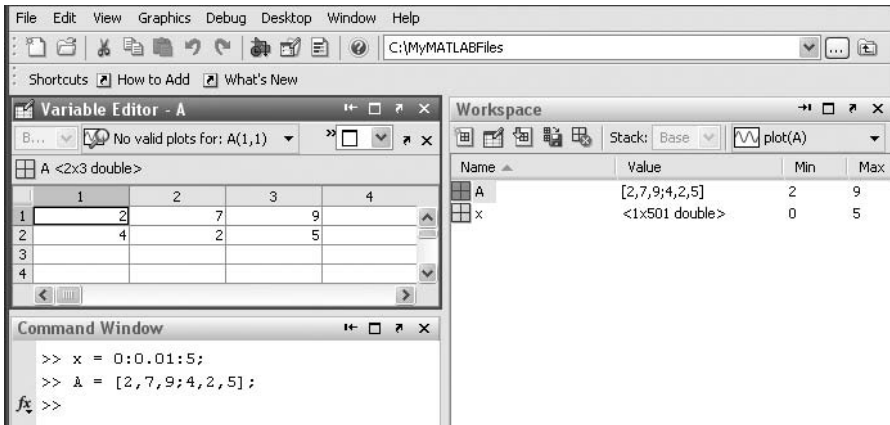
File Edit View Graphics Debug Desktop Window Help

C:\MyMATLABFiles

Shortcuts How to Add What's New

Variable Editor - A

B... No valid plots for: A(1,1)

A <2x3 double>

| | 1 | 2 | 3 | 4 |
|---|---|---|---|---|
| 1 | 2 | 7 | 9 | |
| 2 | 4 | 2 | 5 | |
| 3 | | | | |
| 4 | | | | |

Command Window

>> x = 0:0.01:5;
>> A = [2,7,9;4,2,5];
$f_x$ >>

Workspace

Stack: Base plot(A)

| Name | Value | Min | Max |
|---|---|---|---|
| A | [2,7,9;4,2,5] | 2 | 9 |
| x | <1x501 double> | 0 | 5 |